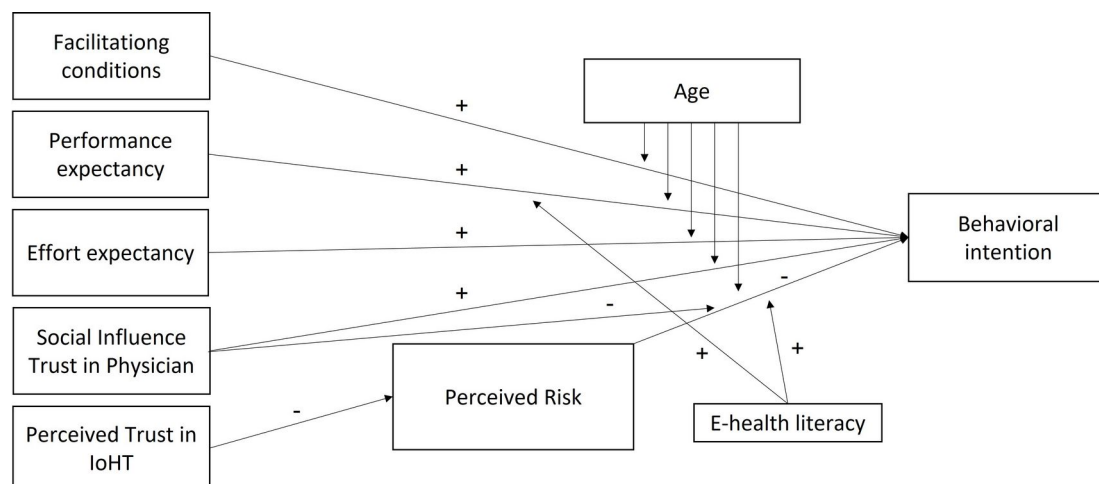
Facilitationg conditions

Performance expectancy

Effort expectancy

Social Influence Trust in Physician

Perceived Trust in IoHT

Age

Behavioral intention

Perceived Risk

E-health literacy

+

+

+

+

-

-

-

+

+